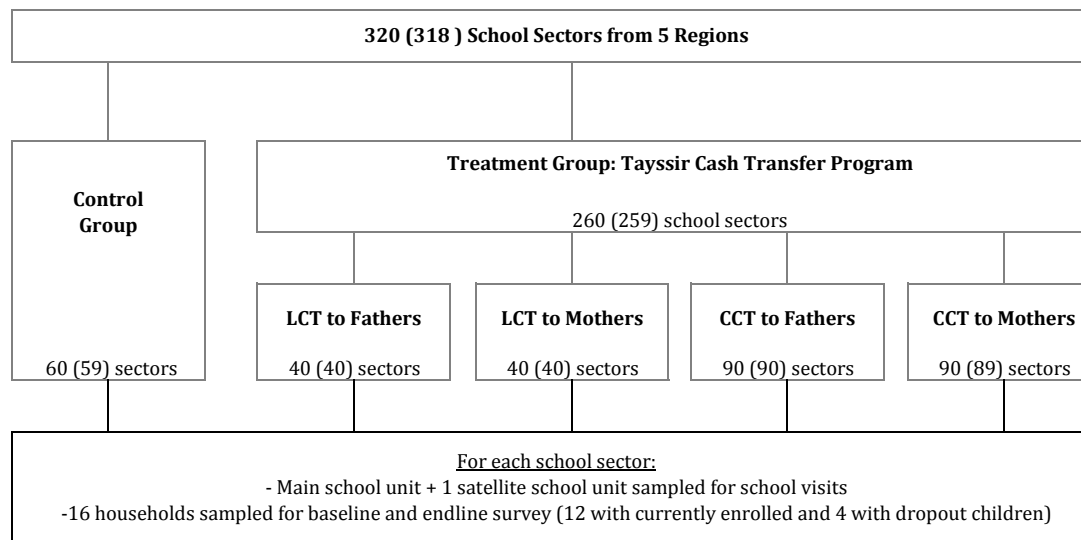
320 (318 ) School Sectors from 5 Regions

Control Group

60 (59) sectors

Treatment Group: Tayssir Cash Transfer Program

260 (259) school sectors

LCT to Fathers

40 (40) sectors

LCT to Mothers

40 (40) sectors

CCT to Fathers

90 (90) sectors

CCT to Mothers

90 (89) sectors

For each school sector:
- Main school unit + 1 satellite school unit sampled for school visits
-16 households sampled for baseline and endline survey (12 with currently enrolled and 4 with dropout children)